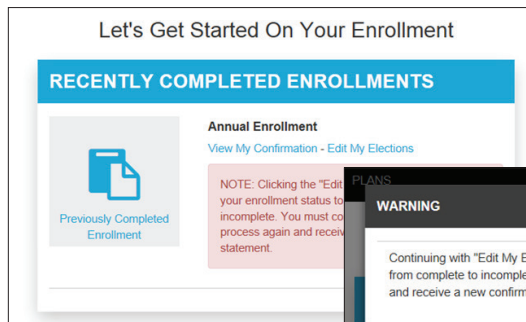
Let's Get Started On Your Enrollment

RECENTLY COMPLETED ENROLLMENTS

Previously Completed Enrollment

Annual Enrollment

View My Confirmation - Edit My Elections

NOTE: Clicking the "Edit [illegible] your enrollment status to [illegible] incomplete. You must co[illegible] process again and receiv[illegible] statement.

PLANS

WARNING

Continuing with "Edit My E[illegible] from complete to incomple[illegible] and receive a new confirm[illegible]